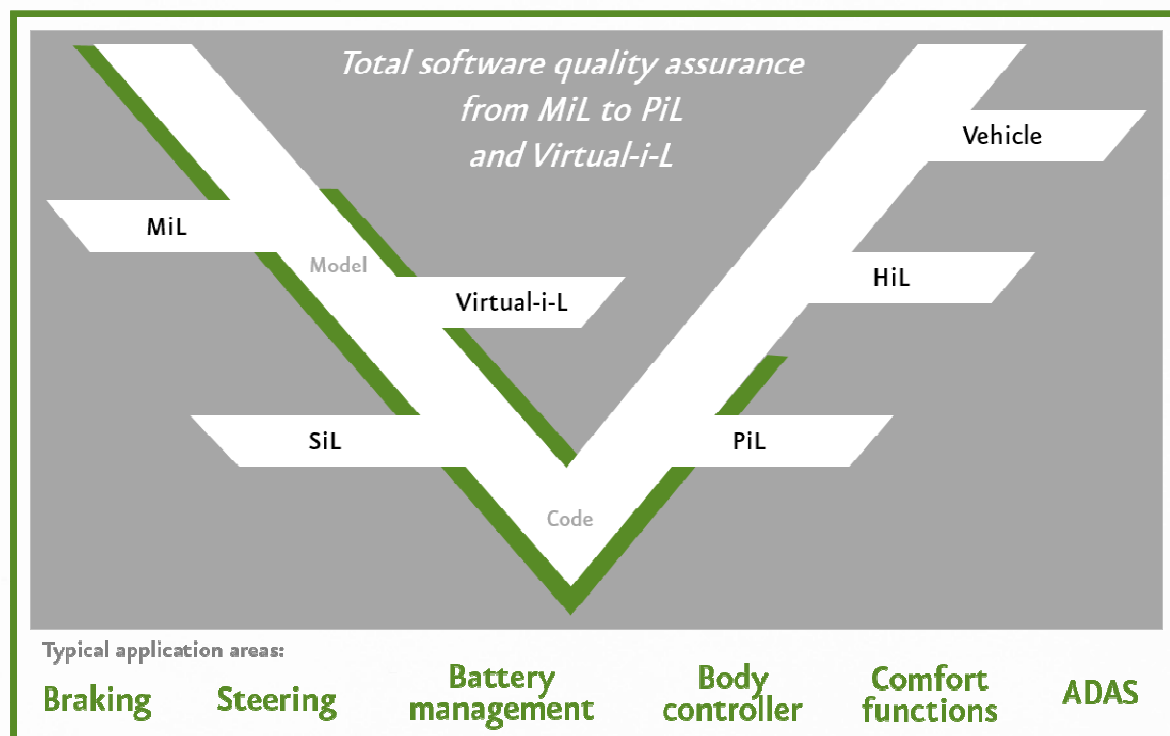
Total software quality assurance from MiL to PiL and Virtual-i-L

Vehicle

MiL

Model

HiL

Virtual-i-L

SiL

PiL

Code

Typical application areas:

Braking

Steering

Battery management

Body controller

Comfort functions

ADAS